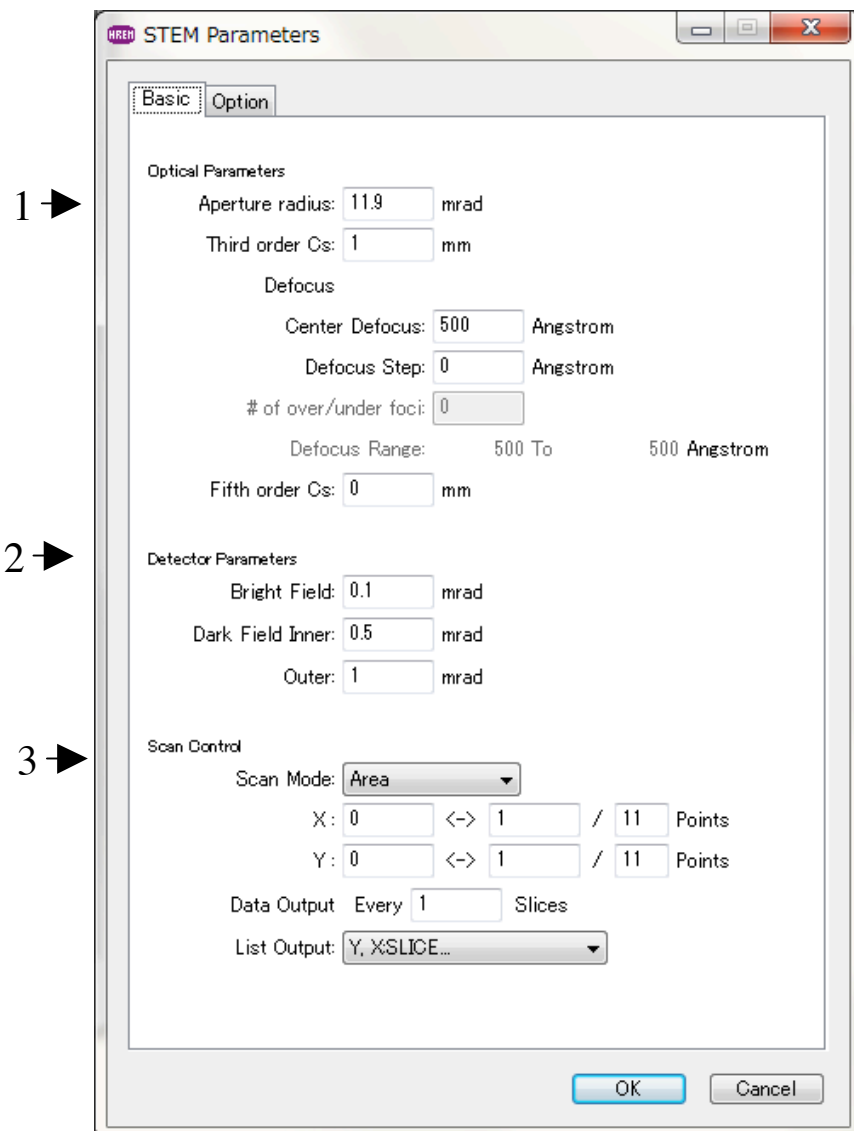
HREM STEM Parameters

Basic Option

1
Optical Parameters
Aperture radius: 11.9 mrad
Third order Cs: 1 mm
Defocus
Center Defocus: 500 Angstrom
Defocus Step: 0 Angstrom
# of over/under foci: 0
Defocus Range: 500 To 500 Angstrom
Fifth order Cs: 0 mm

2
Detector Parameters
Bright Field: 0.1 mrad
Dark Field Inner: 0.5 mrad
Outer: 1 mrad

3
Scan Control
Scan Mode: Area
X: 0 <-> 1 / 11 Points
Y: 0 <-> 1 / 11 Points
Data Output Every 1 Slices
List Output: Y, X:SLICE...

OK Cancel